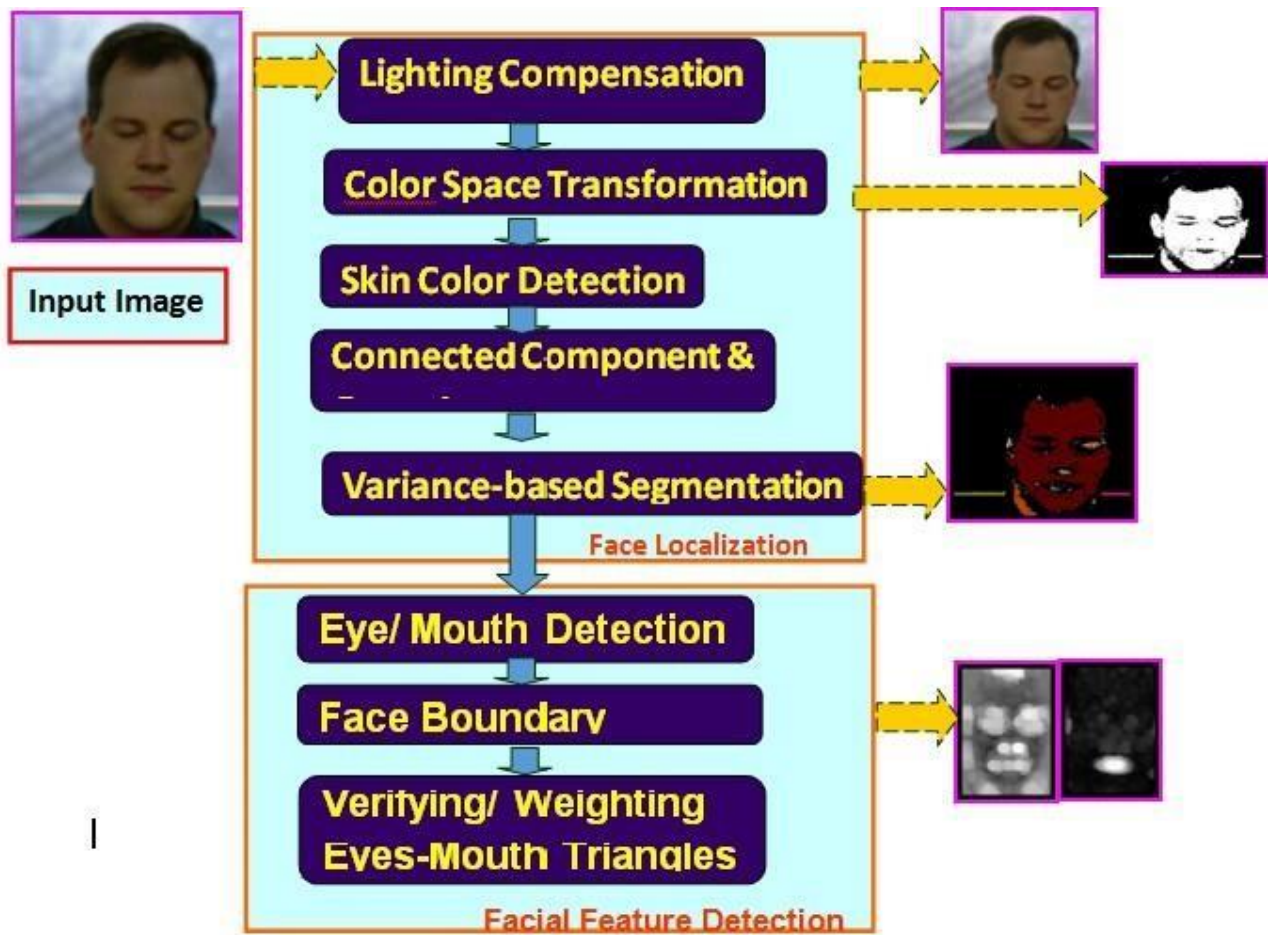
Input Image

Lighting Compensation

Color Space Transformation

Skin Color Detection

Connected Component & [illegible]

Variance-based Segmentation

Face Localization

Eye/ Mouth Detection

Face Boundary

Verifying/ Weighting Eyes-Mouth Triangles

Facial Feature Detection

I